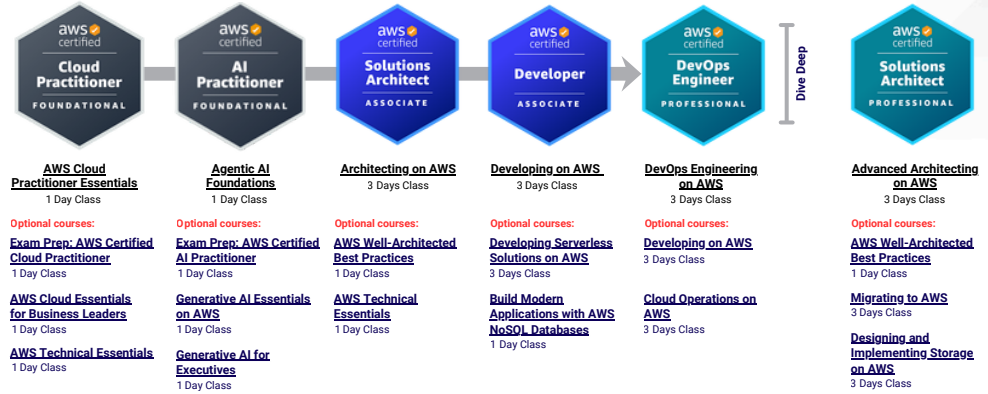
aws certified
Cloud Practitioner
FOUNDATIONAL

aws certified
AI Practitioner
FOUNDATIONAL

aws certified
Solutions Architect
ASSOCIATE

aws certified
Developer
ASSOCIATE

aws certified
DevOps Engineer
PROFESSIONAL

Dive Deep

aws certified
Solutions Architect
PROFESSIONAL

AWS Cloud Practitioner Essentials
1 Day Class

Optional courses:
Exam Prep: AWS Certified Cloud Practitioner
1 Day Class

AWS Cloud Essentials for Business Leaders
1 Day Class

AWS Technical Essentials
1 Day Class

Agentic AI Foundations
1 Day Class

Optional courses:
Exam Prep: AWS Certified AI Practitioner
1 Day Class

Generative AI Essentials on AWS
1 Day Class

Generative AI for Executives
1 Day Class

Architecting on AWS
3 Days Class

Optional courses:
AWS Well-Architected Best Practices
1 Day Class

AWS Technical Essentials
1 Day Class

Developing on AWS
3 Days Class

Optional courses:
Developing Serverless Solutions on AWS
3 Days Class

Build Modern Applications with AWS NoSQL Databases
1 Day Class

DevOps Engineering on AWS
3 Days Class

Optional courses:
Developing on AWS
3 Days Class

Cloud Operations on AWS
3 Days Class

Advanced Architecting on AWS
3 Days Class

Optional courses:
AWS Well-Architected Best Practices
1 Day Class

Migrating to AWS
3 Days Class

Designing and Implementing Storage on AWS
3 Days Class